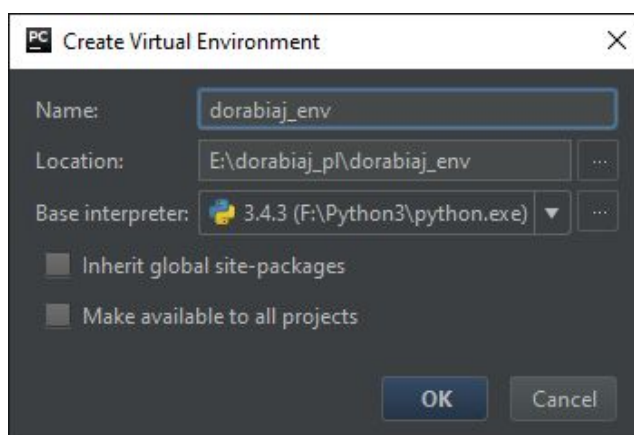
PC Create Virtual Environment ×

Name: dorabiaj_env

Location: E:\dorabiaj_pl\dorabiaj_env ...

Base interpreter: 3.4.3 (F:\Python3\python.exe) ▼ ...

Inherit global site-packages

Make available to all projects

OK Cancel